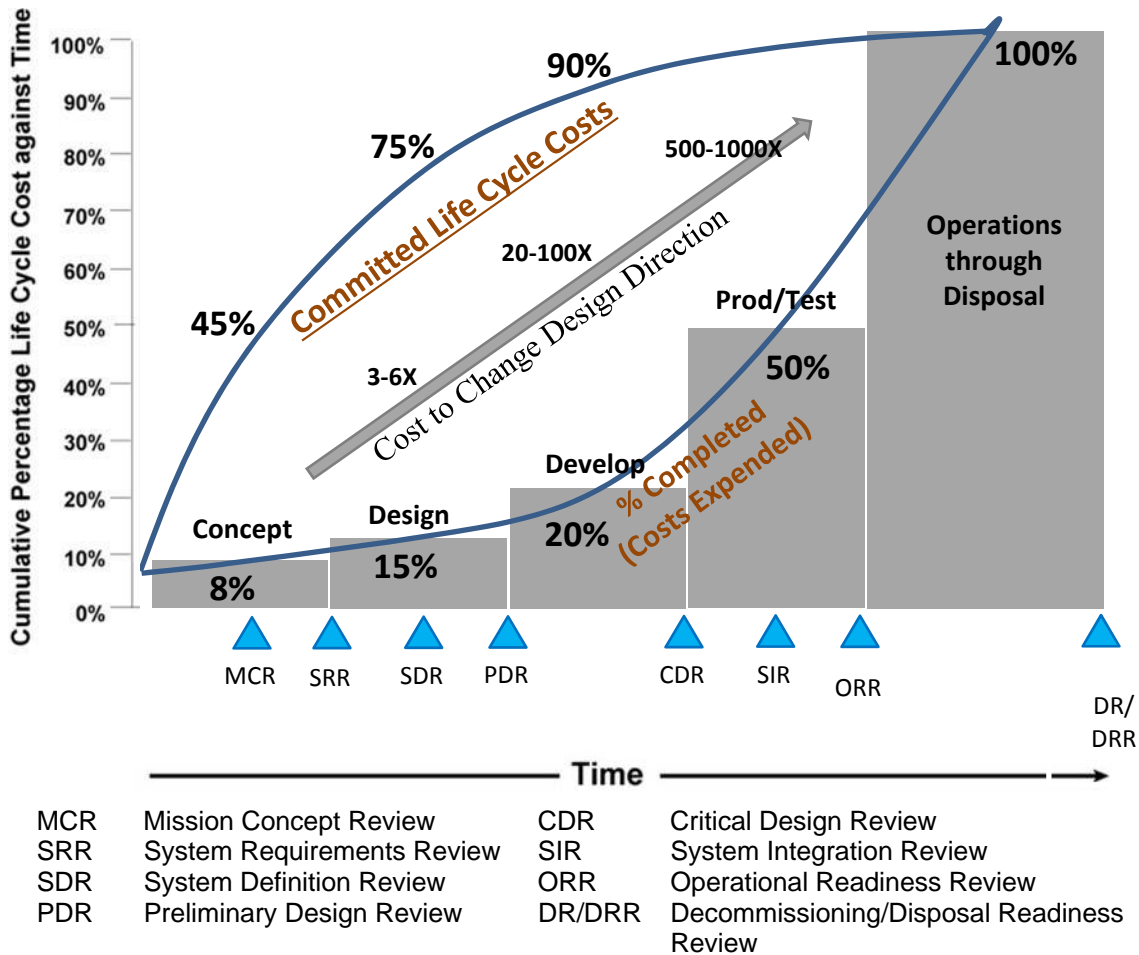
Cumulative Percentage Life Cycle Cost against Time

100%
90%
80%
70%
60%
50%
40%
30%
20%
10%
0%

90%
75%
45%
Committed Life Cycle Costs
500-1000X
20-100X
3-6X
Cost to Change Design Direction
100%
Operations through Disposal
Prod/Test
50%
Develop
% Completed (Costs Expended)
20%
Design
15%
Concept
8%

MCR
SRR
SDR
PDR
CDR
SIR
ORR
DR/ DRR

Time

| | | | |
|---|---|---|---|
| MCR | Mission Concept Review | CDR | Critical Design Review |
| SRR | System Requirements Review | SIR | System Integration Review |
| SDR | System Definition Review | ORR | Operational Readiness Review |
| PDR | Preliminary Design Review | DR/DRR | Decommissioning/Disposal Readiness Review |